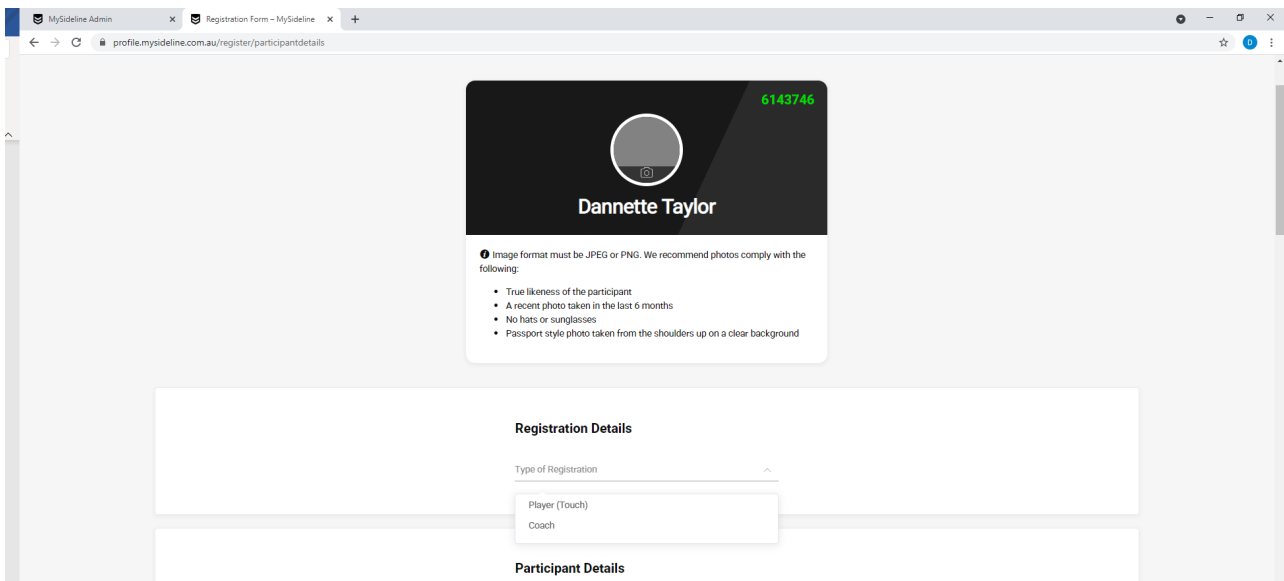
MySideline Admin

Registration Form – MySideline

profile.mysideline.com.au/register/participantdetails

D

6143746

Dannette Taylor

Image format must be JPEG or PNG. We recommend photos comply with the following:

- True likeness of the participant
- A recent photo taken in the last 6 months
- No hats or sunglasses
- Passport style photo taken from the shoulders up on a clear background

Registration Details

Type of Registration

Player (Touch)

Coach

Participant Details